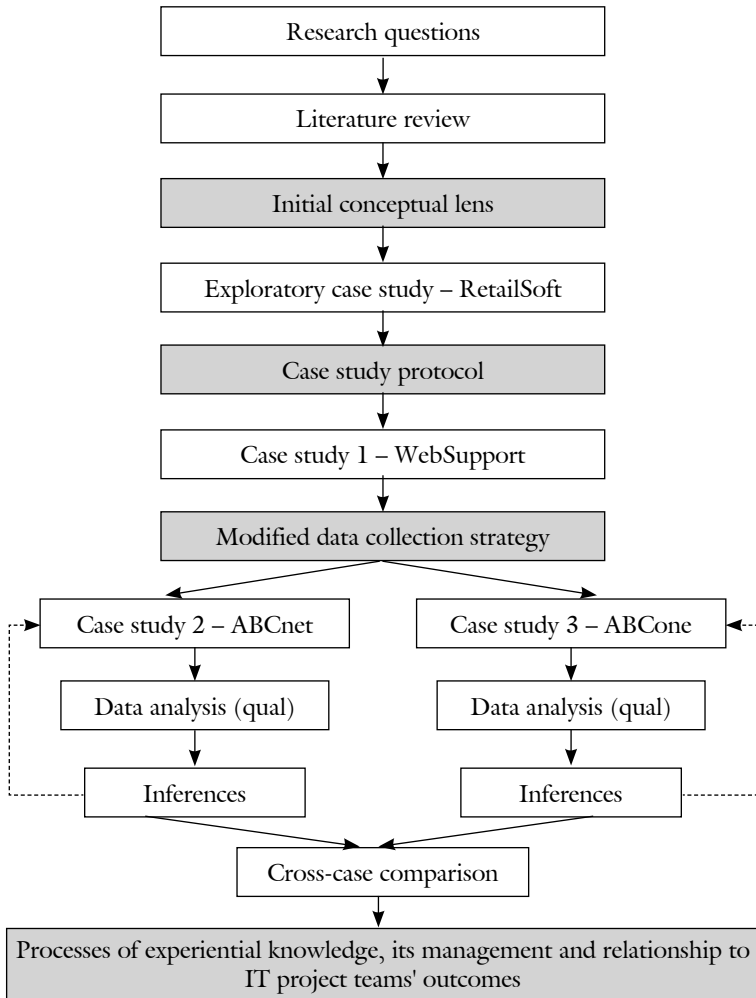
Research questions

Literature review

Initial conceptual lens

Exploratory case study – RetailSoft

Case study protocol

Case study 1 – WebSupport

Modified data collection strategy

Case study 2 – ABCnet

Case study 3 – ABCone

Data analysis (qual)

Data analysis (qual)

Inferences

Inferences

Cross-case comparison

Processes of experiential knowledge, its management and relationship to IT project teams' outcomes